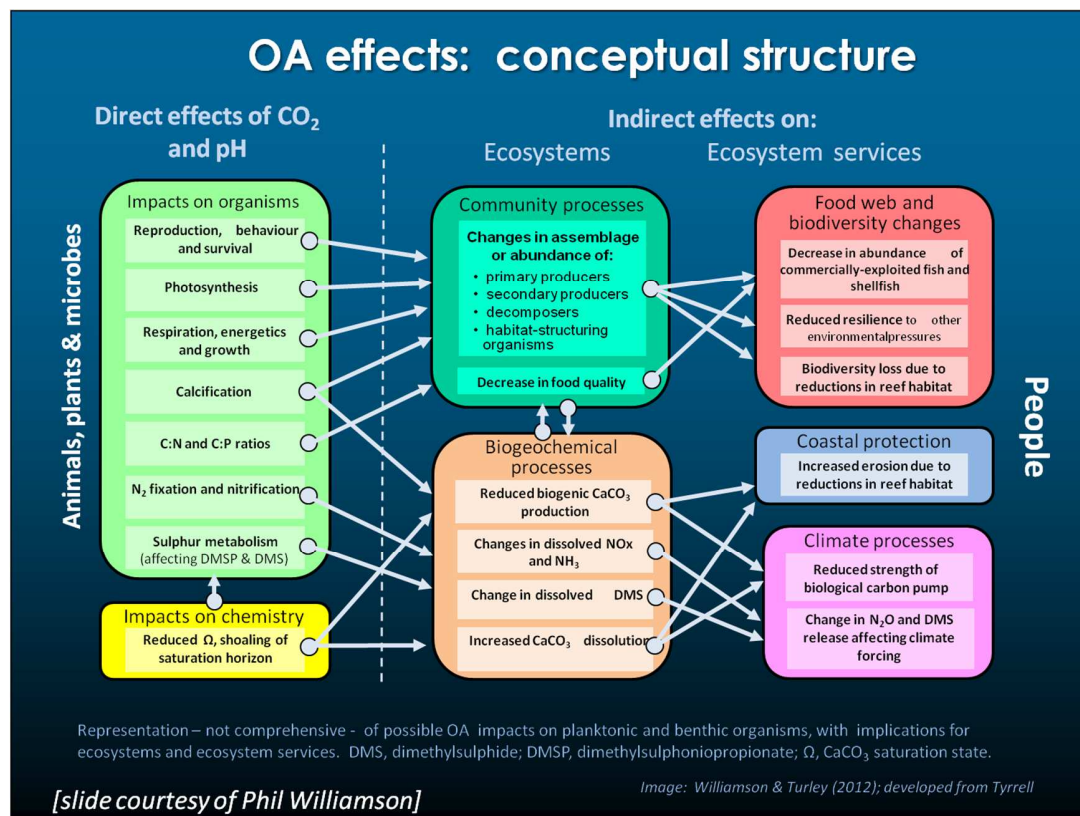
OA effects: conceptual structure

Direct effects of $CO_2$ and pH

Indirect effects on:

Ecosystems

Ecosystem services

Animals, plants & microbes

Impacts on organisms

Reproduction, behaviour and survival

Photosynthesis

Respiration, energetics and growth

Calcification

C:N and C:P ratios

$N_2$ fixation and nitrification

Sulphur metabolism (affecting DMSP & DMS)

Impacts on chemistry

Reduced Ω, shoaling of saturation horizon

Community processes

Changes in assemblage or abundance of:

• primary producers
• secondary producers
• decomposers
• habitat-structuring organisms

Decrease in food quality

Biogeochemical processes

Reduced biogenic $CaCO_3$ production

Changes in dissolved NOx and $NH_3$

Change in dissolved DMS

Increased $CaCO_3$ dissolution

Food web and biodiversity changes

Decrease in abundance of commercially-exploited fish and shellfish

Reduced resilience to other environmentalpressures

Biodiversity loss due to reductions in reef habitat

Coastal protection

Increased erosion due to reductions in reef habitat

Climate processes

Reduced strength of biological carbon pump

Change in $N_2O$ and DMS release affecting climate forcing

People

Representation – not comprehensive - of possible OA impacts on planktonic and benthic organisms, with implications for ecosystems and ecosystem services. DMS, dimethylsulphide; DMSP, dimethylsulphoniopropionate; Ω, $CaCO_3$ saturation state.

[slide courtesy of Phil Williamson]

Image: Williamson & Turley (2012); developed from Tyrrell